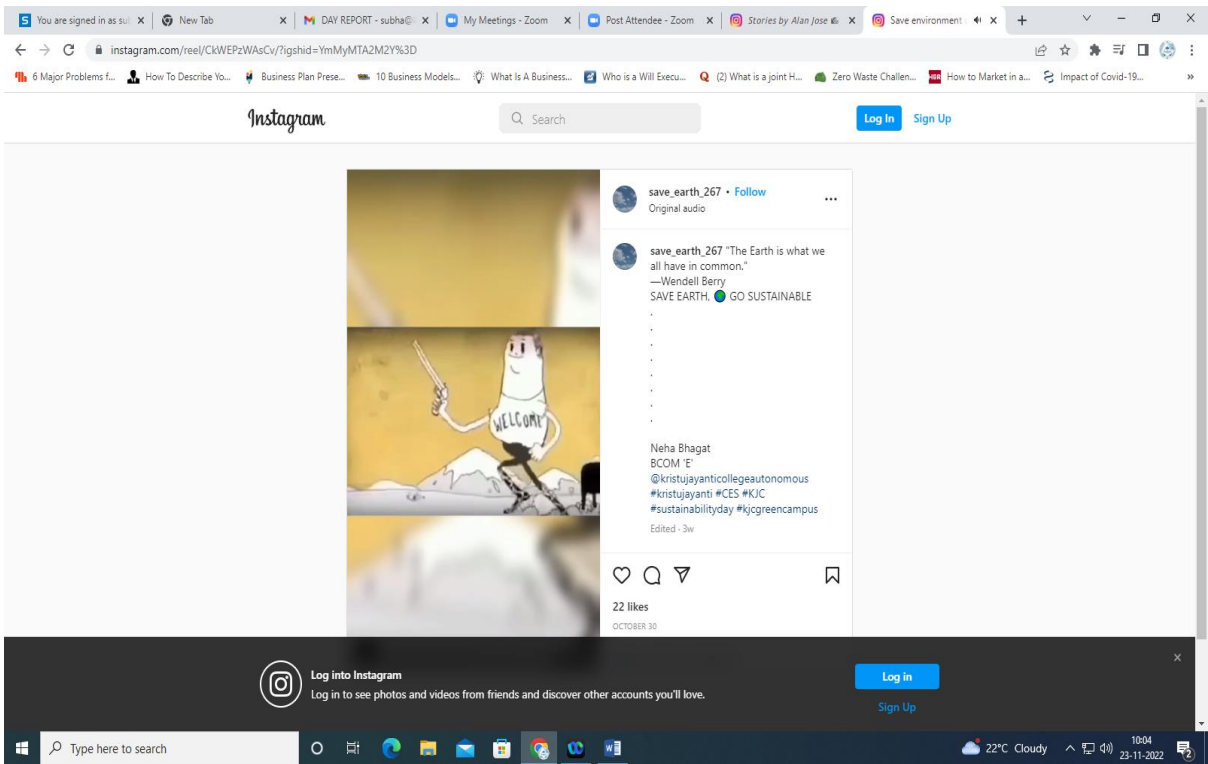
You are signed in as su | New Tab | DAY REPORT - subha@ | My Meetings - Zoom | Post Attendee - Zoom | Stories by Alan Jose | Save environment

instagram.com/reel/CkWEPzWAsCv/?igshid=YmMyMTA2M2Y%3D

6 Major Problems f... | How To Describe Yo... | Business Plan Prese... | 10 Business Models... | What Is A Business... | Who is a Will Execu... | (2) What is a joint H... | Zero Waste Challen... | How to Market in a... | Impact of Covid-19...

Instagram

Search

Log In Sign Up

WELCOME

save_earth_267 • Follow
Original audio

save_earth_267 "The Earth is what we all have in common."
—Wendell Berry
SAVE EARTH, GO SUSTAINABLE
.
.
.
.
.
.
.
.
Neha Bhagat
BCOM 'E'
@kristujayanticollegeautonomous
#kristujayanti #CES #KJC
#sustainabilityday #kjcgreencampus

Edited · 3w

22 likes
OCTOBER 30

Log into Instagram
Log in to see photos and videos from friends and discover other accounts you'll love.

Log in
Sign Up

Type here to search

22°C Cloudy 10:04 23-11-2022